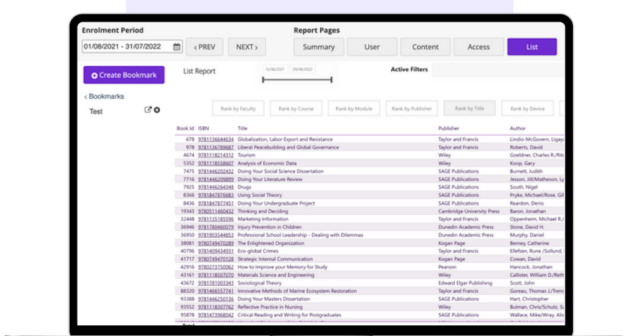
Enrolment Period

01/08/2021 - 31/07/2022

‹ PREV

NEXT ›

Report Pages

Summary

User

Content

Access

List

Create Bookmark

‹ Bookmarks

Test

List Report

Active Filters

Rank by Faculty

Rank by Course

Rank by Module

Rank by Publisher

Rank by Title

Rank by Device

| Book Id | ISBN | Title | Publisher | Author |
|---|---|---|---|---|
| 678 | 9781136684634 | Globalization, Labor Export and Resistance | Taylor and Francis | Lindio-McGovern, Ligay |
| 978 | 9781136789687 | Liberal Peacebuilding and Global Governance | Taylor and Francis | Roberts, David |
| 4674 | 9781118214312 | Tourism | Wiley | Goeldner, Charles R./Ri |
| 5352 | 9781118658607 | Analysis of Economic Data | Wiley | Koop, Gary |
| 7475 | 9781446262432 | Doing Your Social Science Dissertation | SAGE Publications | Burnett, Judith |
| 7716 | 9781446209899 | Doing Your Literature Review | SAGE Publications | Jesson, Jill/Matheson, Ly |
| 7923 | 9781446264348 | Drugs | SAGE Publications | South, Nigel |
| 8046 | 9781446787683 | Using Social Theory | SAGE Publications | Pryke, Michael/Rose, Gil |
| 8430 | 9781847871451 | Doing Your Undergraduate Project | SAGE Publications | Reardon, Denis |
| 19343 | 9780511180042 | Thinking and Deciding | Cambridge University Press | Baron, Jonathan |
| 32448 | 9781118135396 | Marketing Information | Taylor and Francis | Oppenheim, Michael R./ |
| 36946 | 9781780460079 | Injury Prevention in Children | Dunedin Academic Press | Stone, David H. |
| 36950 | 9781803544853 | Professional School Leadership - Dealing with Dilemmas | Dunedin Academic Press | Murphy, Daniel |
| 38081 | 9780749470289 | The Enlightened Organization | Kogan Page | Berney, Catherine |
| 40796 | 9781136494241 | Eco-global Crimes | Taylor and Francis | Ellefsen, Rune /Sollund, |
| 41717 | 9780749470528 | Strategic Internal Communication | Kogan Page | Cowan, David |
| 42916 | 9780273750062 | How to Improve your Memory for Study | Pearson | Hancock, Jonathan |
| 43161 | 9781118103400 | Materials Science and Engineering | Wiley | Callister, William D./Reth |
| 43267 | 9781781003343 | Sociological Theory | Edward Elgar Publishing | Scott, John |
| 88320 | 9781446357741 | Innovative Methods of Marine Ecosystem Restoration | Taylor and Francis | Gomez, Thomas J./Tierc |
| 93388 | 9781446250136 | Doing Your Business Dissertation | SAGE Publications | Hart, Christopher |
| 93552 | 9781118307762 | Reflective Practice in Nursing | Wiley | Bulman, Chris/Schutz, Sa |
| 95879 | 9781473968042 | Critical Reading and Writing for Postgraduates | SAGE Publications | Wallace, Mike/Wray, Alis |